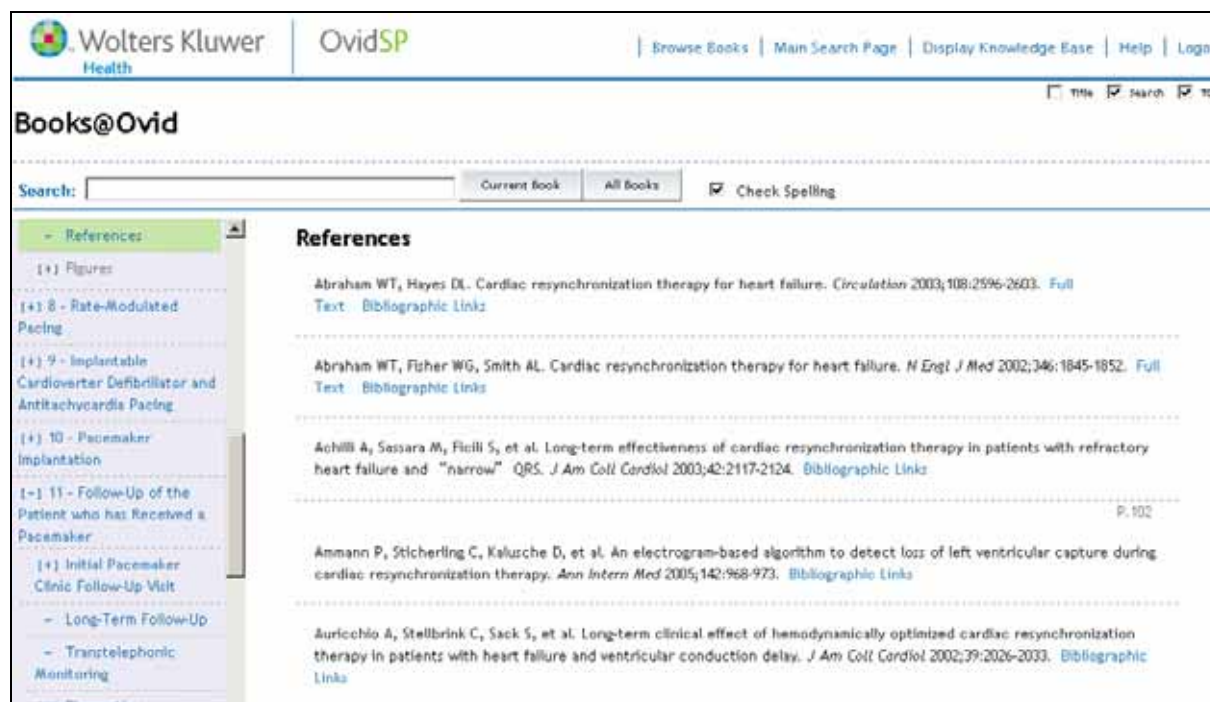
Wolters Kluwer Health | OvidSP

| Browse Books | Main Search Page | Display Knowledge Base | Help | Loga

Title Search To

Books@Ovid

Search: Current Book All Books Check Spelling

- References
[+] Figures
[+] 8 - Rate-Modulated Pacing
[+] 9 - Implantable Cardioverter Defibrillator and Antitachycardia Pacing
[+] 10 - Pacemaker Implantation
[-] 11 - Follow-Up of the Patient who has Received a Pacemaker
[+] Initial Pacemaker Clinic Follow-Up Visit
- Long-Term Follow-Up
- Transtelephonic Monitoring

References

Abraham WT, Hayes DL. Cardiac resynchronization therapy for heart failure. Circulation 2003;108:2596-2603. Full Text Bibliographic Links

Abraham WT, Fisher WG, Smith AL. Cardiac resynchronization therapy for heart failure. N Engl J Med 2002;346:1845-1852. Full Text Bibliographic Links

Achilli A, Sassara M, Ficili S, et al. Long-term effectiveness of cardiac resynchronization therapy in patients with refractory heart failure and "narrow" QRS. J Am Coll Cardiol 2003;42:2117-2124. Bibliographic Links

P.102

Ammann P, Sticherling C, Kalusche D, et al. An electrogram-based algorithm to detect loss of left ventricular capture during cardiac resynchronization therapy. Ann Intern Med 2005;142:968-973. Bibliographic Links

Auricchio A, Stellbrink C, Sack S, et al. Long-term clinical effect of hemodynamically optimized cardiac resynchronization therapy in patients with heart failure and ventricular conduction delay. J Am Coll Cardiol 2002;39:2026-2033. Bibliographic Links